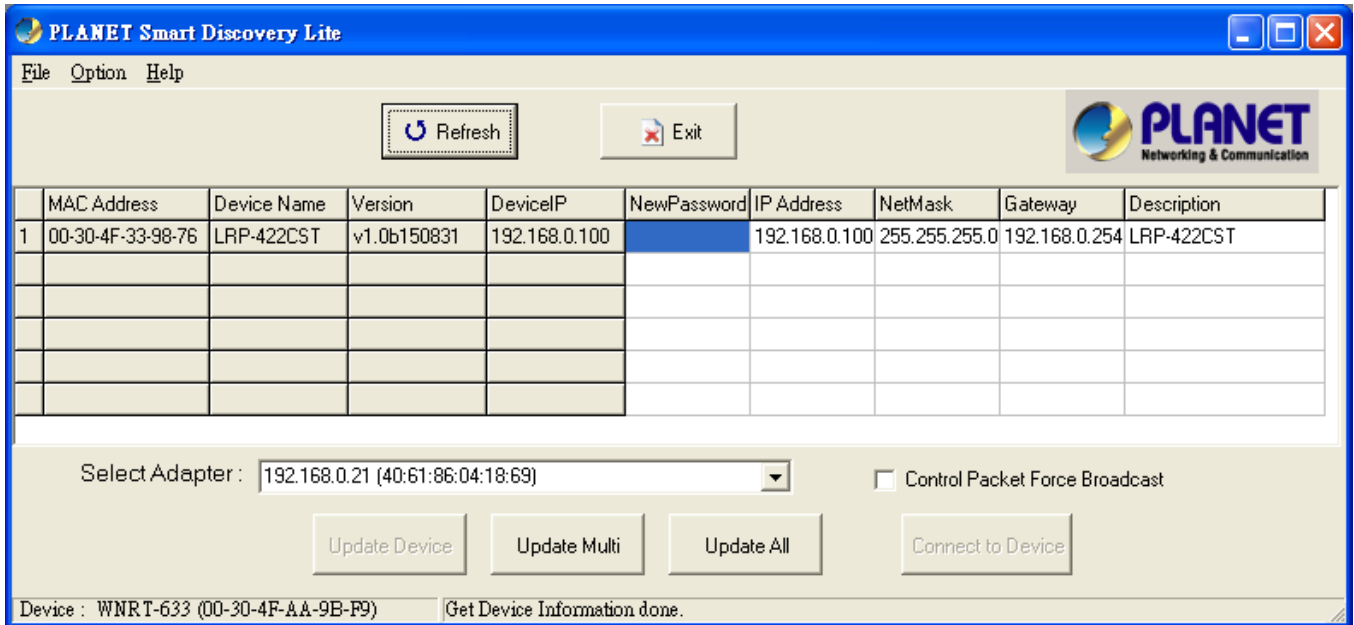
PLANET Smart Discovery Lite

File Option Help

Refresh

Exit

PLANET
Networking & Communication

| | MAC Address | Device Name | Version | DeviceIP | NewPassword | IP Address | NetMask | Gateway | Description |
|---|---|---|---|---|---|---|---|---|---|
| 1 | 00-30-4F-33-98-76 | LRP-422CST | v1.0b150831 | 192.168.0.100 | | 192.168.0.100 | 255.255.255.0 | 192.168.0.254 | LRP-422CST |
| | | | | | | | | | |
| | | | | | | | | | |
| | | | | | | | | | |
| | | | | | | | | | |
| | | | | | | | | | |

Select Adapter : 192.168.0.21 (40:61:86:04:18:69)

Control Packet Force Broadcast

Update Device

Update Multi

Update All

Connect to Device

Device : WNRT-633 (00-30-4F-AA-9B-F9)

Get Device Information done.